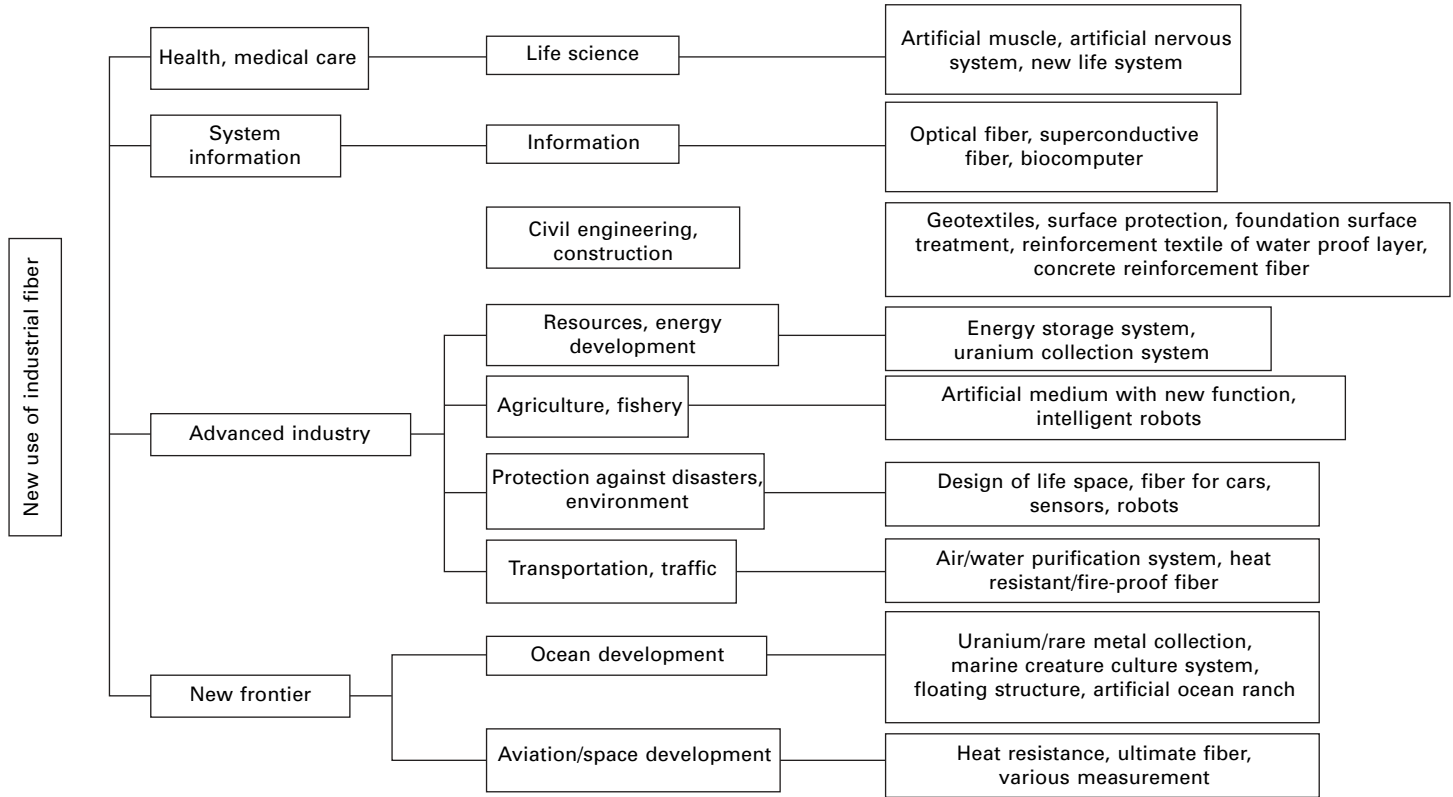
New use of industrial fiber

Health, medical care

Life science

Artificial muscle, artificial nervous system, new life system

System information

Information

Optical fiber, superconductive fiber, biocomputer

Civil engineering, construction

Geotextiles, surface protection, foundation surface treatment, reinforcement textile of water proof layer, concrete reinforcement fiber

Advanced industry

Resources, energy development

Energy storage system, uranium collection system

Agriculture, fishery

Artificial medium with new function, intelligent robots

Protection against disasters, environment

Design of life space, fiber for cars, sensors, robots

Transportation, traffic

Air/water purification system, heat resistant/fire-proof fiber

New frontier

Ocean development

Uranium/rare metal collection, marine creature culture system, floating structure, artificial ocean ranch

Aviation/space development

Heat resistance, ultimate fiber, various measurement